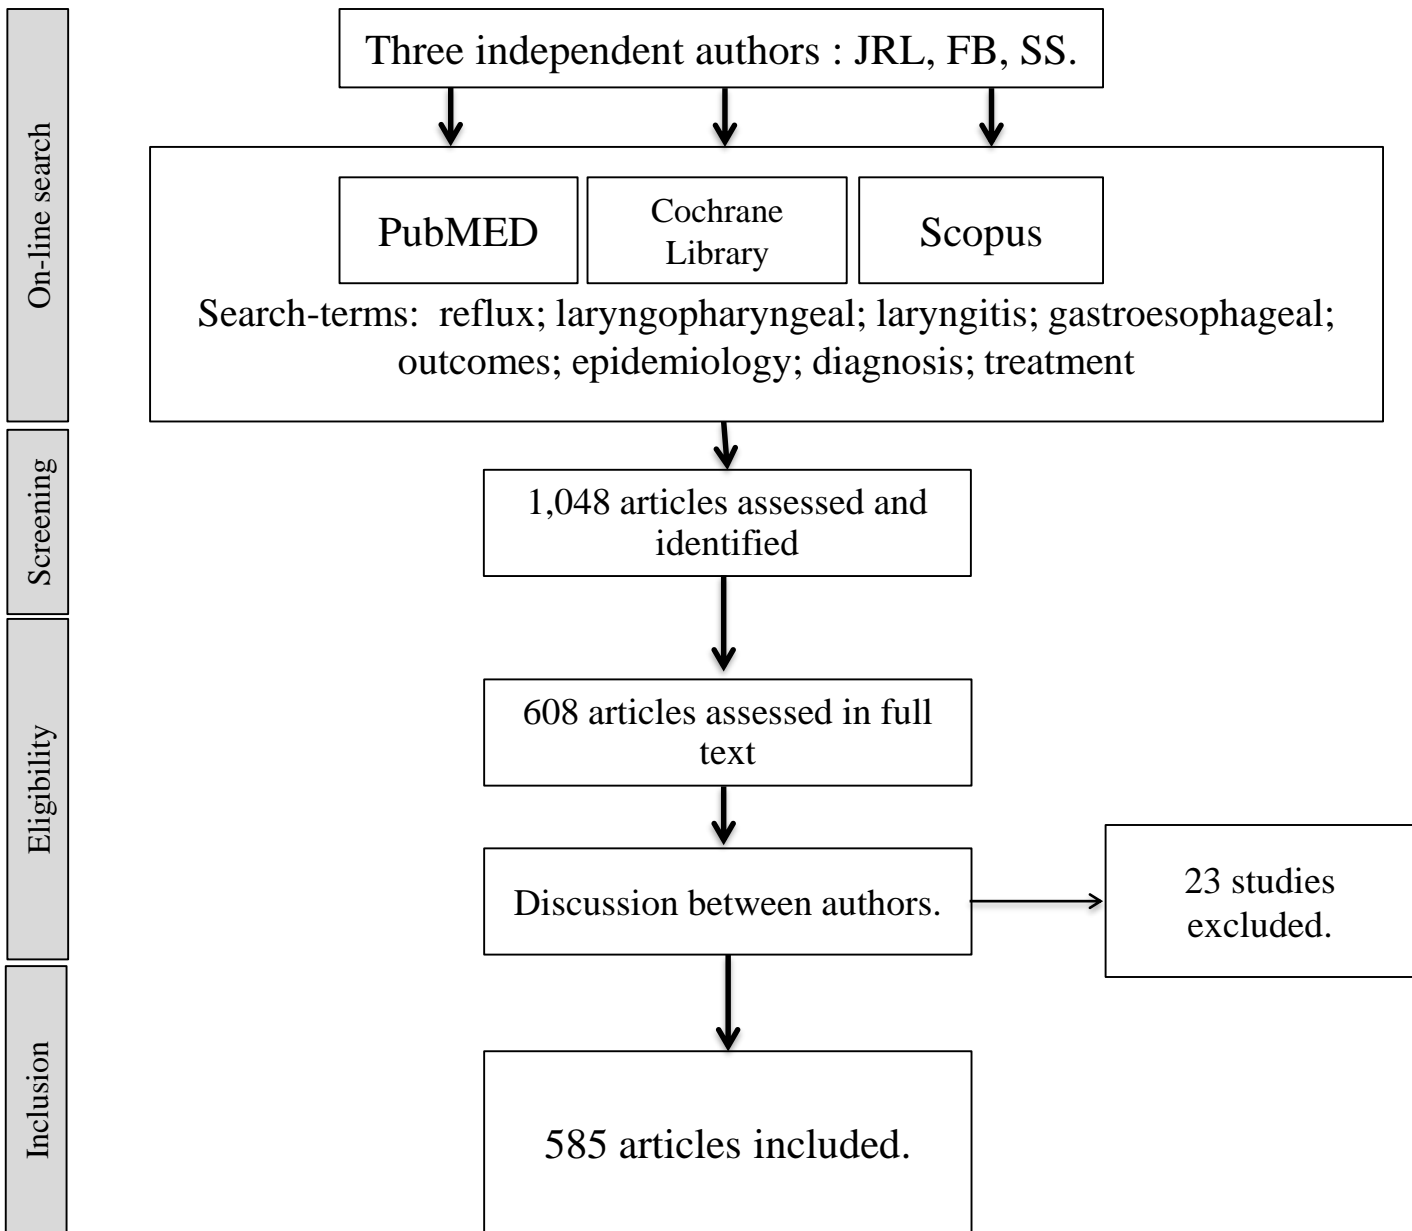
On-line search

Three independent authors : JRL, FB, SS.

PubMED

Cochrane Library

Scopus

Search-terms: reflux; laryngopharyngeal; laryngitis; gastroesophageal; outcomes; epidemiology; diagnosis; treatment

Screening

1,048 articles assessed and identified

Eligibility

608 articles assessed in full text

Discussion between authors.

23 studies excluded.

Inclusion

585 articles included.